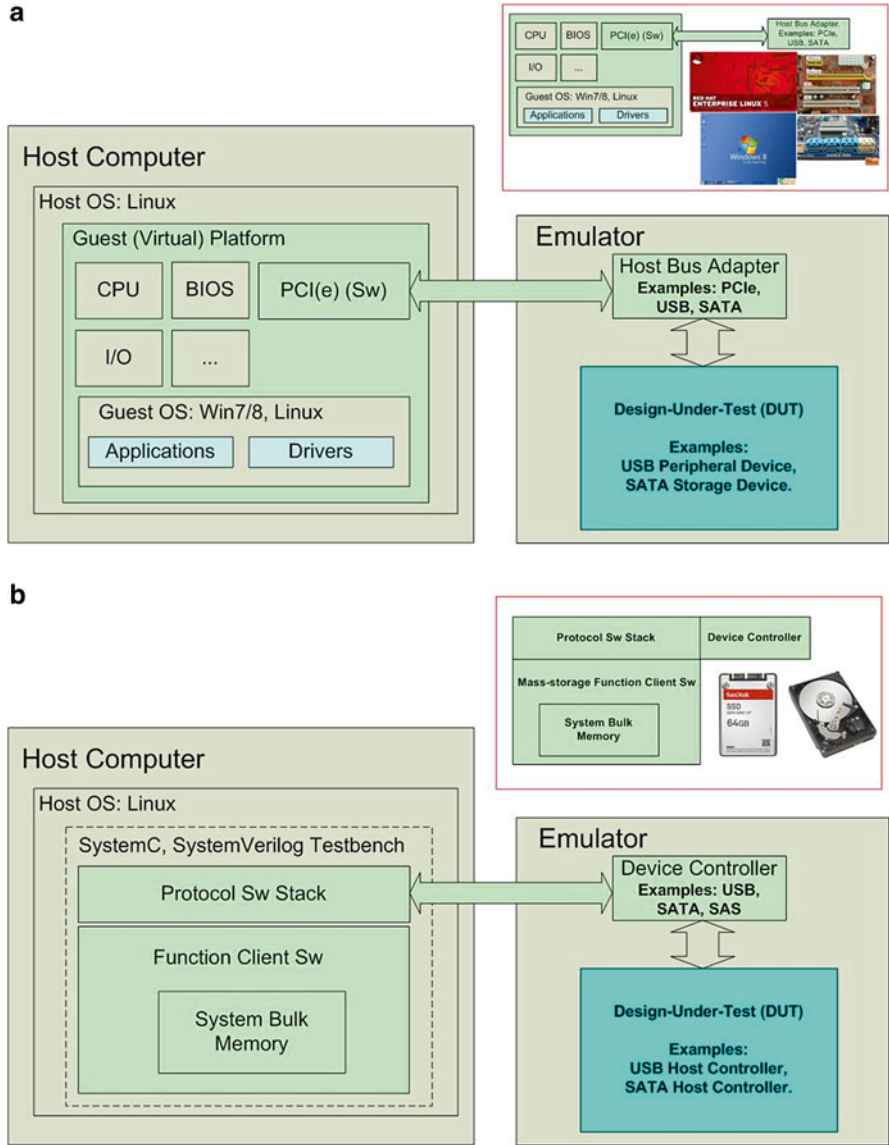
a

CPU
BIOS
PCI(e) (Sw)
I/O
...
Guest OS: Win7/8, Linux
Applications
Drivers

Host Bus Adapter. Examples: PCIe, USB, SATA

RED HAT ENTERPRISE LINUX 5

Windows 8

Host Computer

Host OS: Linux

Guest (Virtual) Platform

CPU
BIOS
PCI(e) (Sw)
I/O
...

Guest OS: Win7/8, Linux

Applications
Drivers

Emulator

Host Bus Adapter
Examples: PCIe, USB, SATA

Design-Under-Test (DUT)

Examples:
USB Peripheral Device,
SATA Storage Device.

b

Protocol Sw Stack
Device Controller
Mass-storage Function Client Sw
System Bulk Memory

SanDisk
SSD
64GB

Host Computer

Host OS: Linux

SystemC, SystemVerilog Testbench

Protocol Sw Stack

Function Client Sw

System Bulk Memory

Emulator

Device Controller
Examples: USB, SATA, SAS

Design-Under-Test (DUT)

Examples:
USB Host Controller,
SATA Host Controller.